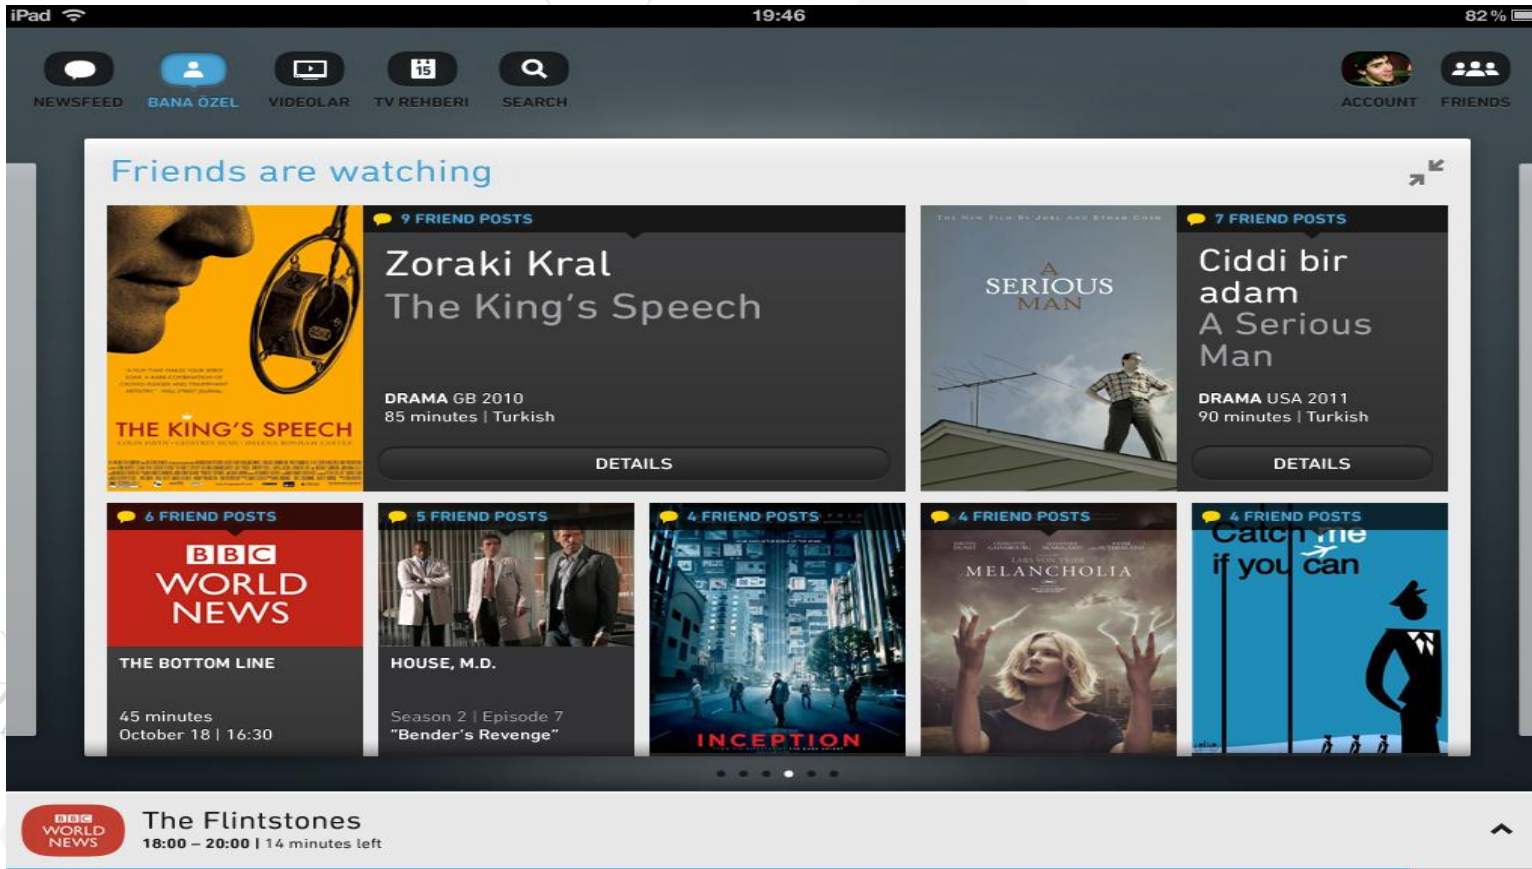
iPad 19:46 82 %

NEWSFEED BANA ÖZEL VIDEOLAR TV REHBERI SEARCH ACCOUNT FRIENDS

Friends are watching

THE KING'S SPEECH

9 FRIEND POSTS

Zoraki Kral
The King's Speech

DRAMA GB 2010
85 minutes | Turkish

DETAILS

A SERIOUS MAN

7 FRIEND POSTS

Ciddi bir adam
A Serious Man

DRAMA USA 2011
90 minutes | Turkish

DETAILS

6 FRIEND POSTS
BBC WORLD NEWS
THE BOTTOM LINE
45 minutes
October 18 | 16:30

5 FRIEND POSTS
HOUSE, M.D.
Season 2 | Episode 7
"Bender's Revenge"

4 FRIEND POSTS
INCEPTION

4 FRIEND POSTS
MELANCHOLIA

4 FRIEND POSTS
Catch me if you can

BBC WORLD NEWS
The Flintstones
18:00 – 20:00 | 14 minutes left